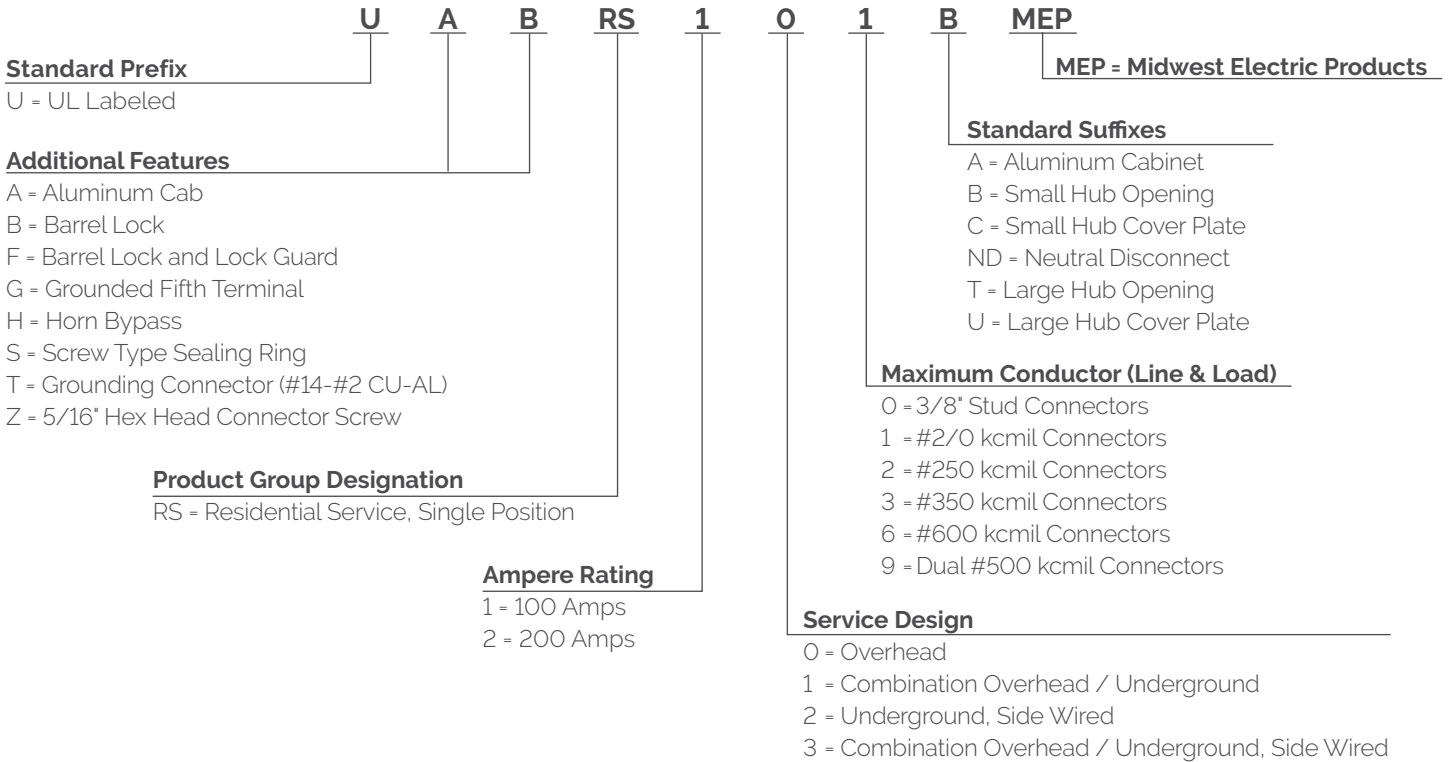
U A B RS 1 0 1 B MEP

MEP = Midwest Electric Products

Standard Prefix
U = UL Labeled

Additional Features
A = Aluminum Cab
B = Barrel Lock
F = Barrel Lock and Lock Guard
G = Grounded Fifth Terminal
H = Horn Bypass
S = Screw Type Sealing Ring
T = Grounding Connector (#14-#2 CU-AL)
Z = 5/16" Hex Head Connector Screw

Standard Suffixes
A = Aluminum Cabinet
B = Small Hub Opening
C = Small Hub Cover Plate
ND = Neutral Disconnect
T = Large Hub Opening
U = Large Hub Cover Plate

Maximum Conductor (Line & Load)
0 = 3/8" Stud Connectors
1 = #2/0 kcmil Connectors
2 = #250 kcmil Connectors
3 = #350 kcmil Connectors
6 = #600 kcmil Connectors
9 = Dual #500 kcmil Connectors

Product Group Designation
RS = Residential Service, Single Position

Ampere Rating
1 = 100 Amps
2 = 200 Amps

Service Design
0 = Overhead
1 = Combination Overhead / Underground
2 = Underground, Side Wired
3 = Combination Overhead / Underground, Side Wired